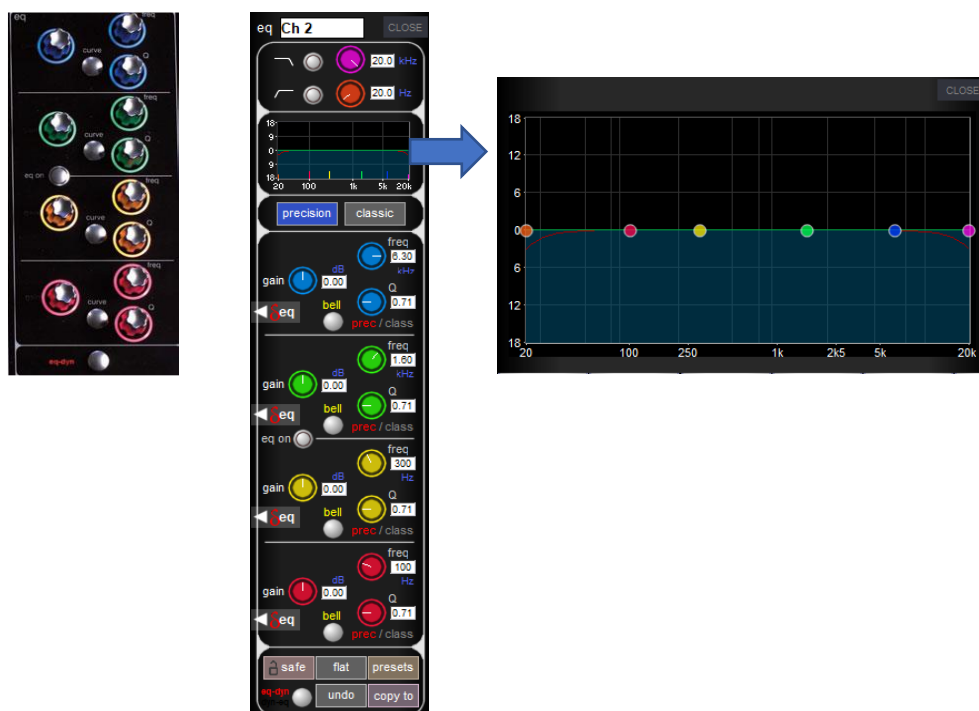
eq
freq
curve
Q
freq
curve
Q
eq on
freq
curve
Q
freq
curve
Q
eq-dyn

eq Ch 2 CLOSE
20.0 kHz
20.0 Hz
18
9
0
9
18
20 100 1k 5k 20k
precision classic
freq
6.30
kHz
gain
dB
0.00
Q
0.71
eq
bell
prec / class
freq
1.60
kHz
gain
dB
0.00
Q
0.71
eq
bell
prec / class
eq on
freq
300
Hz
gain
dB
0.00
Q
0.71
eq
bell
prec / class
freq
100
Hz
gain
dB
0.00
Q
0.71
eq
bell
prec / class
safe flat presets
eq-dyn undo copy to

CLOSE
18
12
6
0
6
12
18
20 100 250 1k 2k5 5k 20k